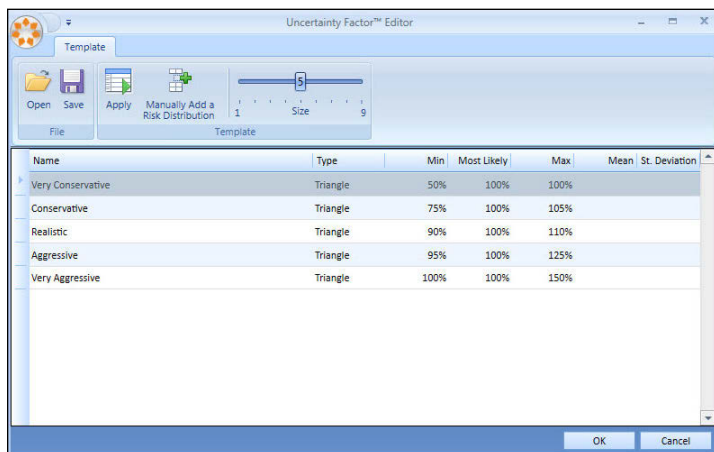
Uncertainty Factor™ Editor

Template

Open Save
File

Apply Manually Add a Risk Distribution
5
1 Size 9
Template

| Name | Type | Min | Most Likely | Max | Mean | St. Deviation |
|---|---|---|---|---|---|---|
| Very Conservative | Triangle | 50% | 100% | 100% | | |
| Conservative | Triangle | 75% | 100% | 105% | | |
| Realistic | Triangle | 90% | 100% | 110% | | |
| Aggressive | Triangle | 95% | 100% | 125% | | |
| Very Aggressive | Triangle | 100% | 100% | 150% | | |

OK Cancel